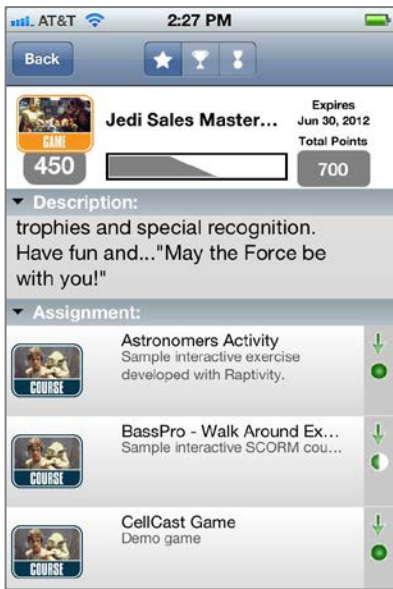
AT&T 2:27 PM

Back

GAME
450
Jedi Sales Master...
Expires
Jun 30, 2012
Total Points
700

Description:
trophies and special recognition. Have fun and..."May the Force be with you!"

Assignment:

COURSE
Astronomers Activity
Sample interactive exercise developed with Raptivity.

COURSE
BassPro - Walk Around Ex...
Sample interactive SCORM cou...

COURSE
CellCast Game
Demo game